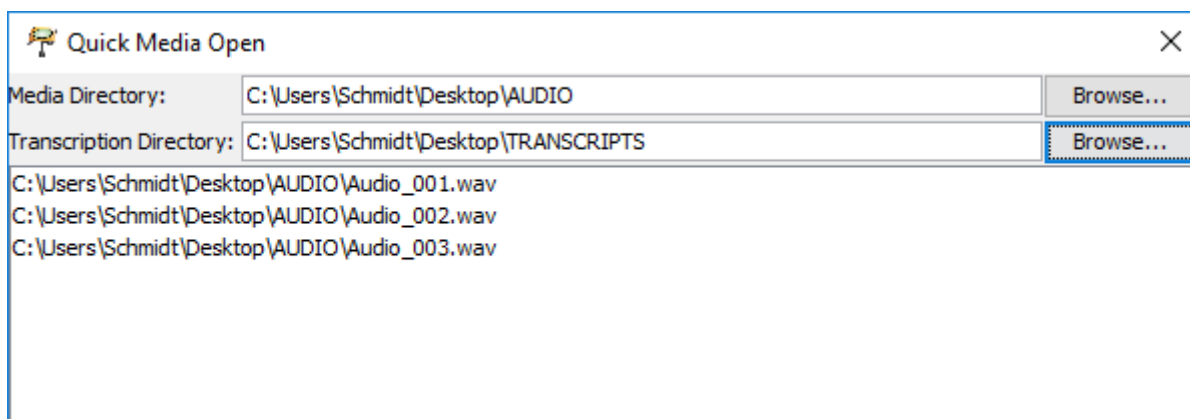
Quick Media Open

×

Media Directory: C:\Users\Schmidt\Desktop\AUDIO Browse...

Transcription Directory: C:\Users\Schmidt\Desktop\TRANSCRIPTS Browse...

C:\Users\Schmidt\Desktop\AUDIO\Audio_001.wav
C:\Users\Schmidt\Desktop\AUDIO\Audio_002.wav
C:\Users\Schmidt\Desktop\AUDIO\Audio_003.wav